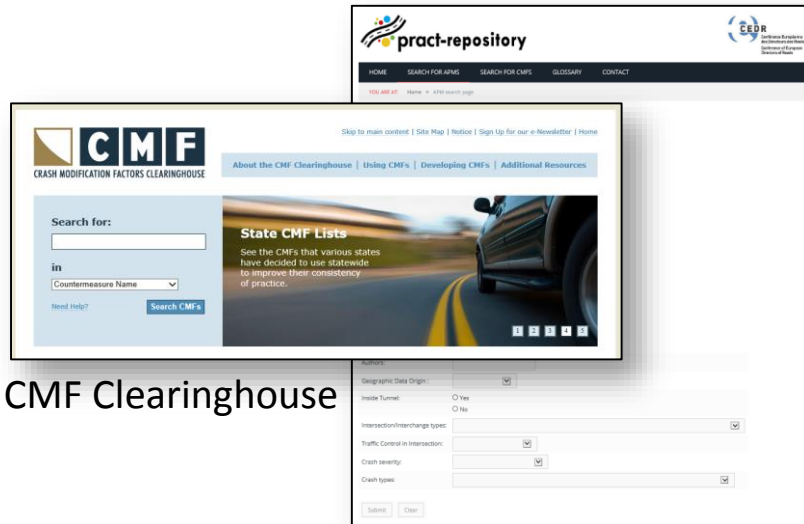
pract-repository

CEDR

HOME SEARCH FOR APMS SEARCH FOR CMFS GLOSSARY CONTACT

YOU ARE AT: Home > APM search page

CMF
CRASH MODIFICATION FACTORS CLEARINGHOUSE

Skip to main content | Site Map | Notice | Sign Up for our e-Newsletter | Home

About the CMF Clearinghouse | Using CMFs | Developing CMFs | Additional Resources

Search for:

in

Countermeasure Name

Need Help?

Search CMFs

State CMF Lists

See the CMFs that various states have decided to use statewide to improve their consistency of practice.

1 2 3 4 5

Authors:

Geographic Data Origin:

Inside Tunnel:

Yes

No

Intersection/Interchange types:

Traffic Control in Intersection:

Crash severity:

Crash types:

Submit Clear

CMF Clearinghouse